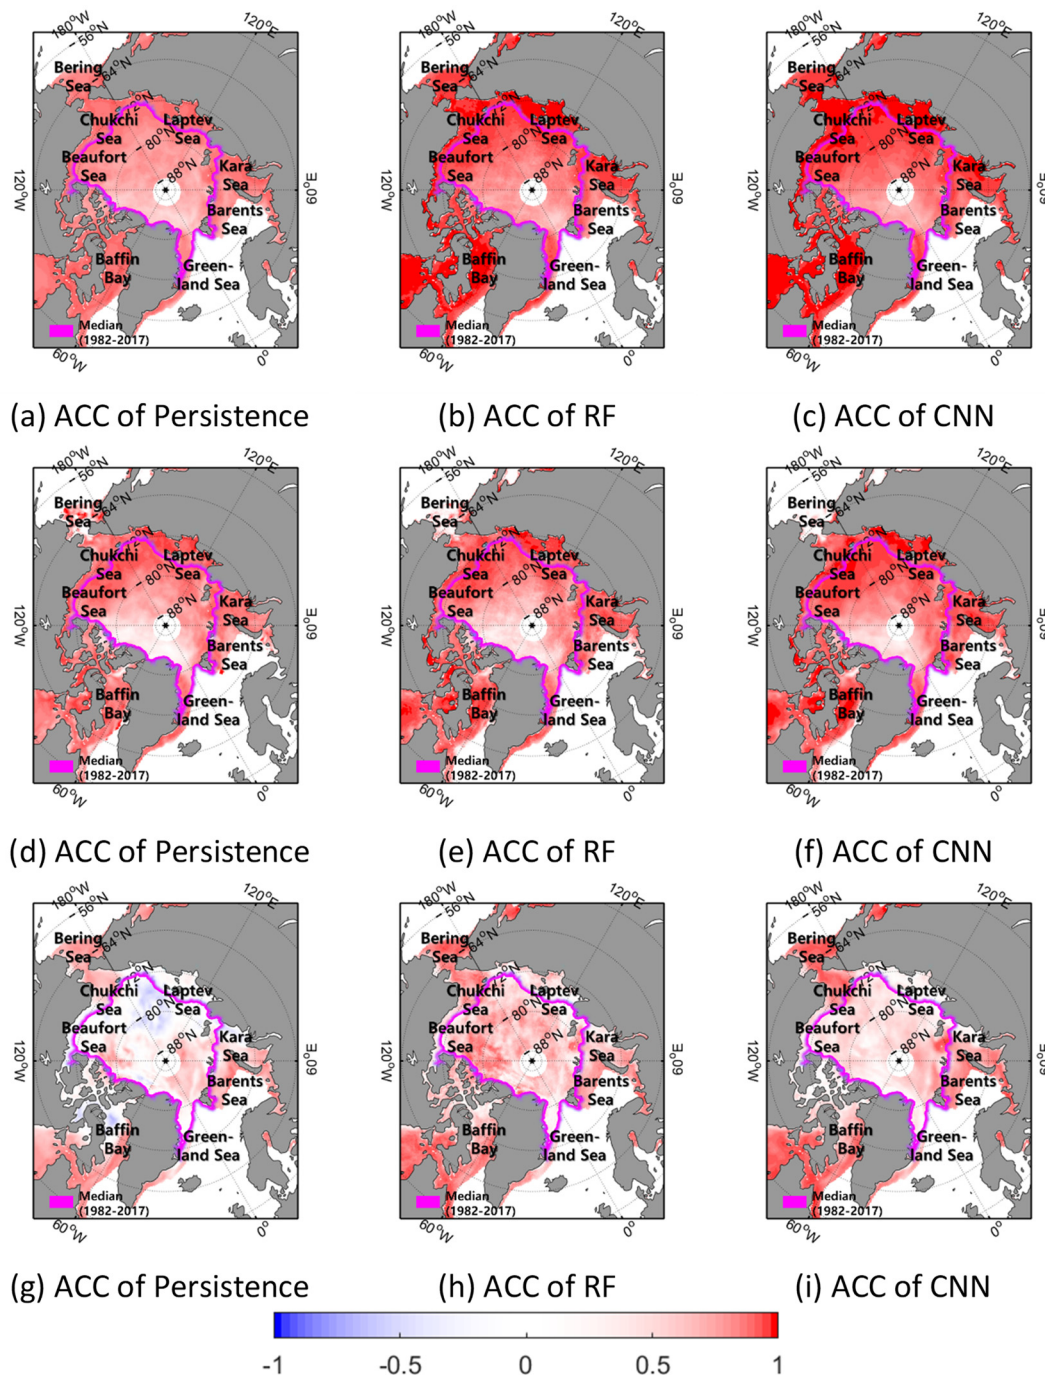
180°W 56°N 120°E 64°N Bering Sea Chukchi Sea Laptev Sea 80°N Beaufort Sea Kara Sea 88°N 120°W 60°E Barents Sea Baffin Bay Green-land Sea Median (1982-2017) 60°W 0°

(a) ACC of Persistence

180°W 56°N 120°E 64°N Bering Sea Chukchi Sea Laptev Sea 80°N Beaufort Sea Kara Sea 88°N 120°W 60°E Barents Sea Baffin Bay Green-land Sea Median (1982-2017) 60°W 0°

(b) ACC of RF

180°W 56°N 120°E 64°N Bering Sea Chukchi Sea Laptev Sea 80°N Beaufort Sea Kara Sea 88°N 120°W 60°E Barents Sea Baffin Bay Green-land Sea Median (1982-2017) 60°W 0°

(c) ACC of CNN

180°W 56°N 120°E 64°N Bering Sea Chukchi Sea Laptev Sea 80°N Beaufort Sea Kara Sea 88°N 120°W 60°E Barents Sea Baffin Bay Green-land Sea Median (1982-2017) 60°W 0°

(d) ACC of Persistence

180°W 56°N 120°E 64°N Bering Sea Chukchi Sea Laptev Sea 80°N Beaufort Sea Kara Sea 88°N 120°W 60°E Barents Sea Baffin Bay Green-land Sea Median (1982-2017) 60°W 0°

(e) ACC of RF

180°W 56°N 120°E 64°N Bering Sea Chukchi Sea Laptev Sea 80°N Beaufort Sea Kara Sea 88°N 120°W 60°E Barents Sea Baffin Bay Green-land Sea Median (1982-2017) 60°W 0°

(f) ACC of CNN

180°W 56°N 120°E 64°N Bering Sea Chukchi Sea Laptev Sea 80°N Beaufort Sea Kara Sea 88°N 120°W 60°E Barents Sea Baffin Bay Green-land Sea Median (1982-2017) 60°W 0°

(g) ACC of Persistence

180°W 56°N 120°E 64°N Bering Sea Chukchi Sea Laptev Sea 80°N Beaufort Sea Kara Sea 88°N 120°W 60°E Barents Sea Baffin Bay Green-land Sea Median (1982-2017) 60°W 0°

(h) ACC of RF

180°W 56°N 120°E 64°N Bering Sea Chukchi Sea Laptev Sea 80°N Beaufort Sea Kara Sea 88°N 120°W 60°E Barents Sea Baffin Bay Green-land Sea Median (1982-2017) 60°W 0°

(i) ACC of CNN

-1 -0.5 0 0.5 1